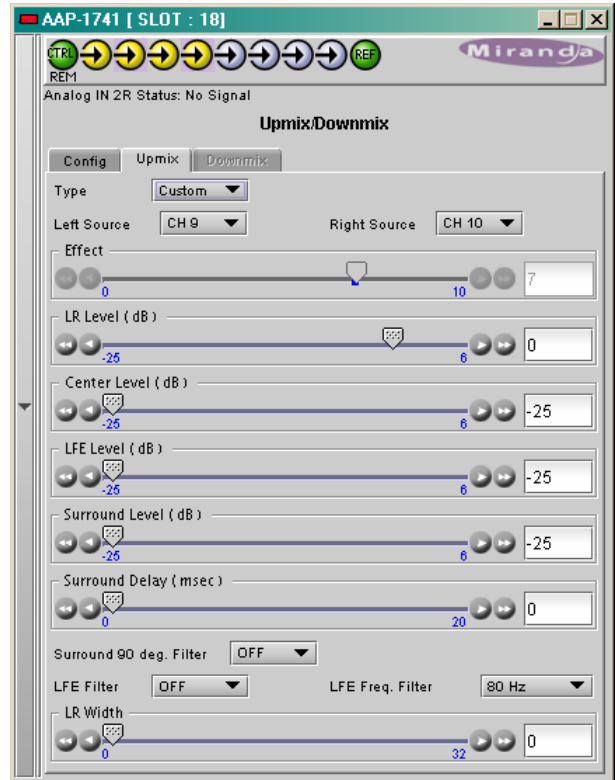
AAP-1741 [ SLOT : 18]

CTRL REM

REF

Miranda

Analog IN 2R Status: No Signal

Upmix/Downmix

Config | Upmix | Downmix

Type Custom

Left Source CH 9 Right Source CH 10

Effect

0 10 7

LR Level ( dB )

-25 6 0

Center Level ( dB )

-25 6 -25

LFE Level ( dB )

-25 6 -25

Surround Level ( dB )

-25 6 -25

Surround Delay ( msec )

0 20 0

Surround 90 deg. Filter OFF

LFE Filter OFF LFE Freq. Filter 80 Hz

LR Width

0 32 0